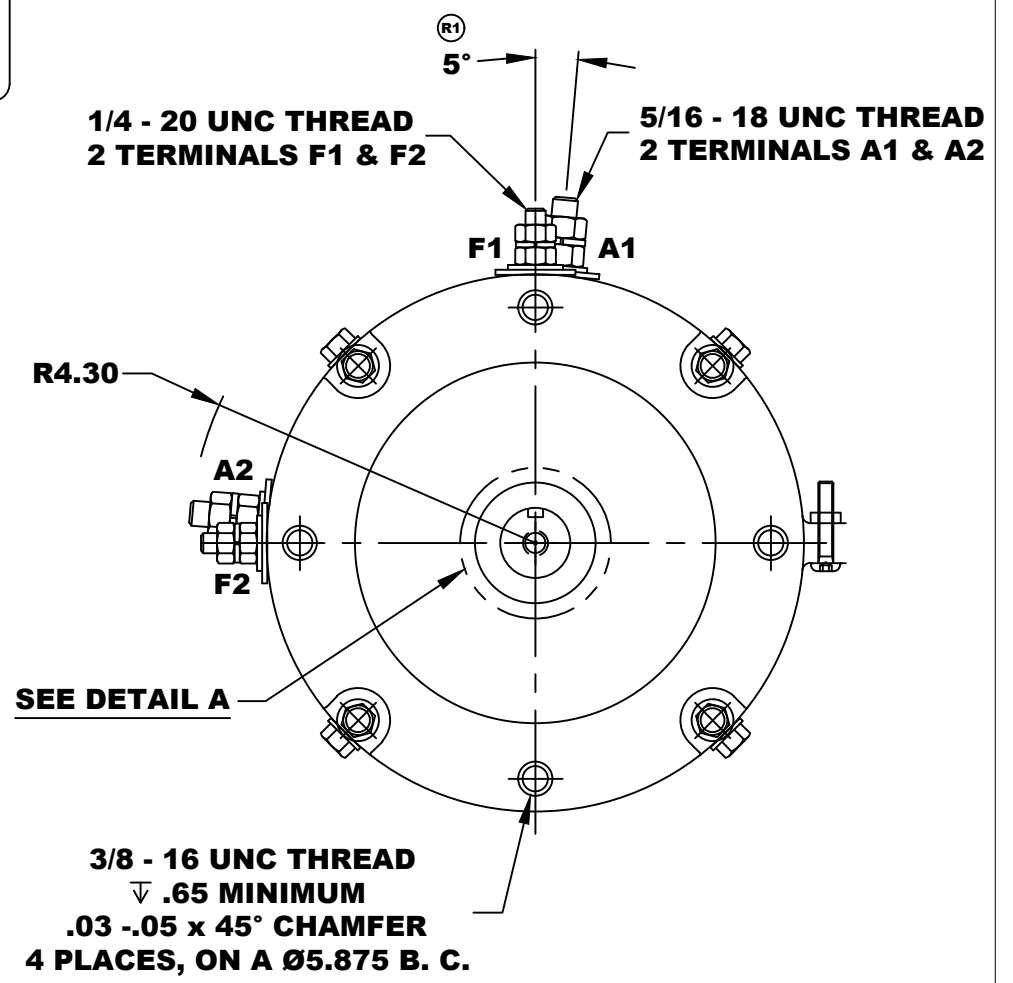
R1

5°

1/4 - 20 UNC THREAD
2 TERMINALS F1 & F2

5/16 - 18 UNC THREAD
2 TERMINALS A1 & A2

F1

A1

R4.30

A2

F2

SEE DETAIL A

3/8 - 16 UNC THREAD
$\overline{\vee}$ .65 MINIMUM
.03 -.05 x 45° CHAMFER
4 PLACES, ON A Ø5.875 B. C.